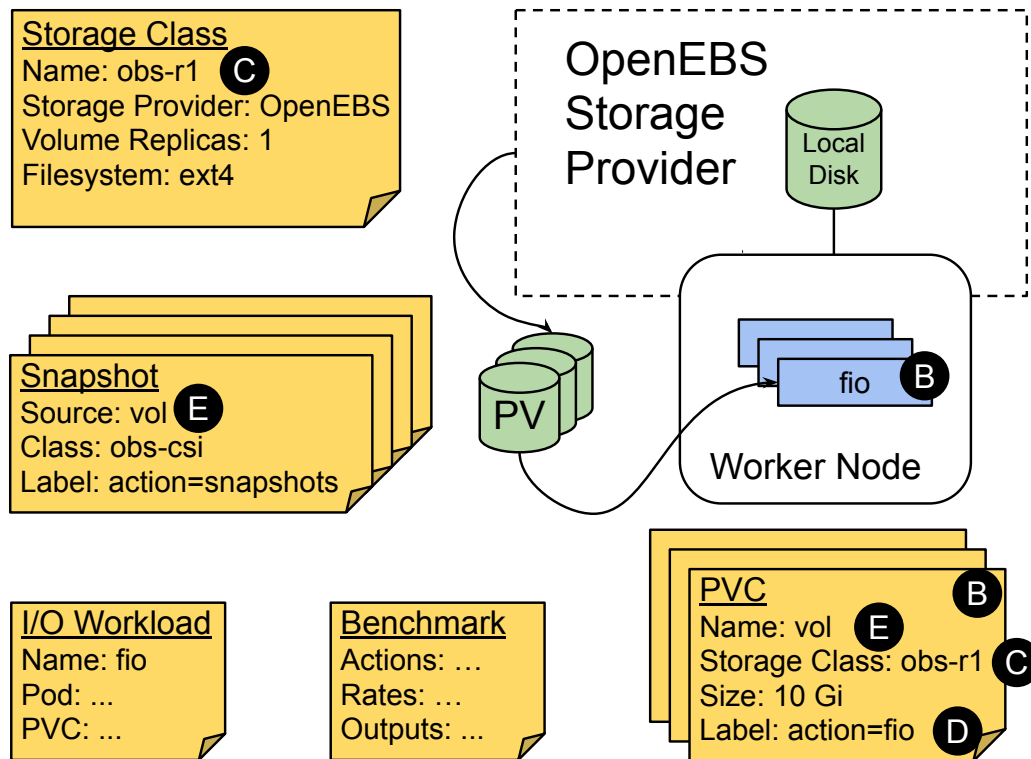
Storage Class
Name: obs-r1 C
Storage Provider: OpenEBS
Volume Replicas: 1
Filesystem: ext4

OpenEBS
Storage
Provider

Local
Disk

Snapshot
Source: vol E
Class: obs-csi
Label: action=snapshots

PV

fio B

Worker Node

I/O Workload
Name: fio
Pod: ...
PVC: ...

Benchmark
Actions: …
Rates: …
Outputs: ...

PVC B
Name: vol E
Storage Class: obs-r1 C
Size: 10 Gi
Label: action=fio D